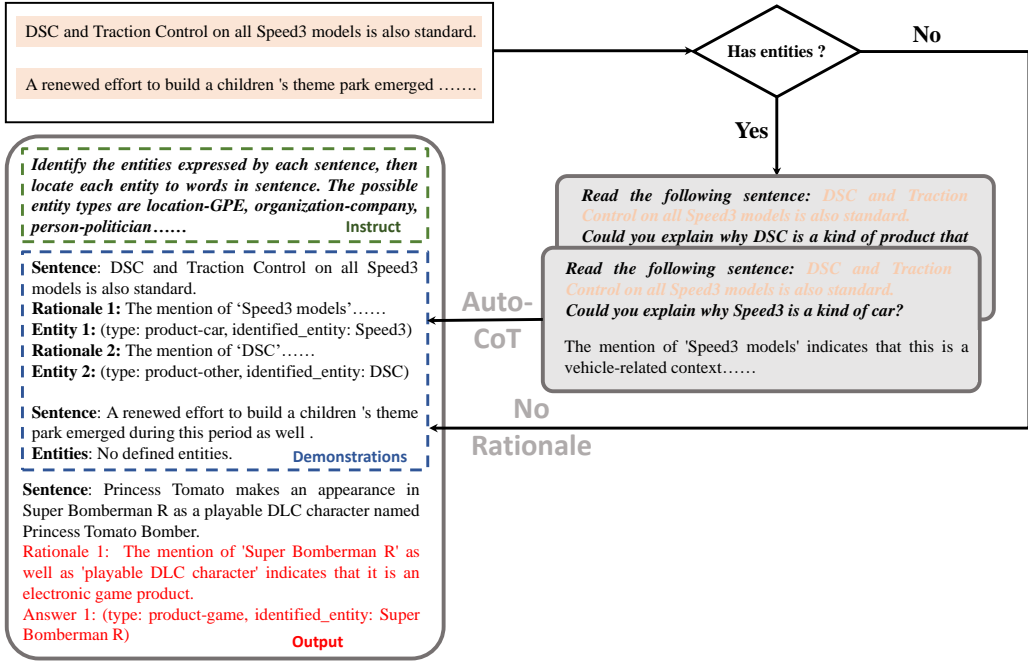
DSC and Traction Control on all Speed3 models is also standard.

A renewed effort to build a children 's theme park emerged …….

Has entities ?

No

Yes

Identify the entities expressed by each sentence, then locate each entity to words in sentence. The possible entity types are location-GPE, organization-company, person-politician……

Instruct

Read the following sentence: DSC and Traction Control on all Speed3 models is also standard.
Could you explain why DSC is a kind of product that

Read the following sentence: DSC and Traction Control on all Speed3 models is also standard.
Could you explain why Speed3 is a kind of car?

The mention of 'Speed3 models' indicates that this is a vehicle-related context……

Auto-CoT

Sentence: DSC and Traction Control on all Speed3 models is also standard.
Rationale 1: The mention of 'Speed3 models'……
Entity 1: (type: product-car, identified_entity: Speed3)
Rationale 2: The mention of 'DSC'……
Entity 2: (type: product-other, identified_entity: DSC)

Sentence: A renewed effort to build a children 's theme park emerged during this period as well .
Entities: No defined entities.

Demonstrations

No Rationale

Sentence: Princess Tomato makes an appearance in Super Bomberman R as a playable DLC character named Princess Tomato Bomber.
Rationale 1: The mention of 'Super Bomberman R' as well as 'playable DLC character' indicates that it is an electronic game product.
Answer 1: (type: product-game, identified_entity: Super Bomberman R)

Output